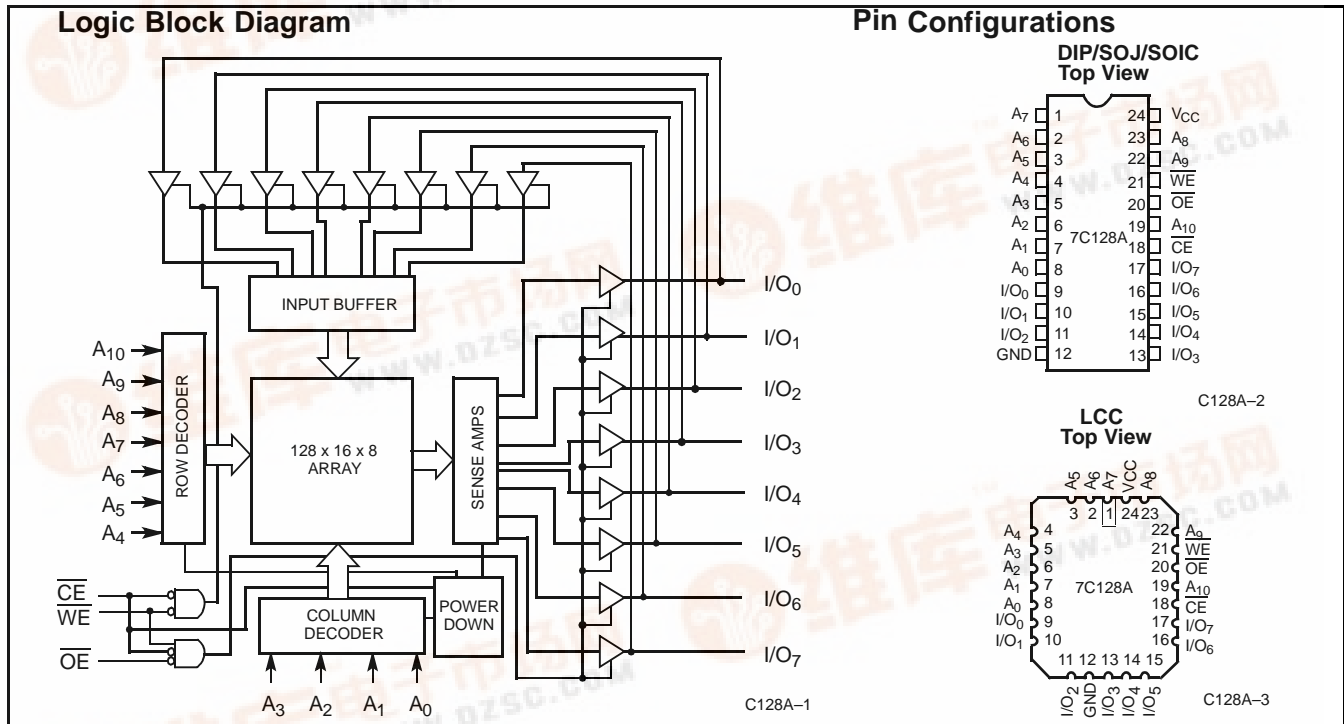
Logic Block Diagram

INPUT BUFFER

$A_{10}$
$A_9$
$A_8$
$A_7$
$A_6$
$A_5$
$A_4$

ROW DECODER

128 x 16 x 8 ARRAY

SENSE AMPS

I/O$_0$
I/O$_1$
I/O$_2$
I/O$_3$
I/O$_4$
I/O$_5$
I/O$_6$
I/O$_7$

$\overline{CE}$
$\overline{WE}$
$\overline{OE}$

COLUMN DECODER

POWER DOWN

$A_3$ $A_2$ $A_1$ $A_0$

C128A–1

Pin Configurations

DIP/SOJ/SOIC
Top View

| | | | |
|---|---|---|---|
| $A_7$ | 1 | 24 | $V_{CC}$ |
| $A_6$ | 2 | 23 | $A_8$ |
| $A_5$ | 3 | 22 | $A_9$ |
| $A_4$ | 4 | 21 | $\overline{WE}$ |
| $A_3$ | 5 | 20 | $\overline{OE}$ |
| $A_2$ | 6 | 19 | $A_{10}$ |
| $A_1$ | 7 | 18 | $\overline{CE}$ |
| $A_0$ | 8 | 17 | I/O$_7$ |
| I/O$_0$ | 9 | 16 | I/O$_6$ |
| I/O$_1$ | 10 | 15 | I/O$_5$ |
| I/O$_2$ | 11 | 14 | I/O$_4$ |
| GND | 12 | 13 | I/O$_3$ |

7C128A

C128A–2

LCC
Top View

A5 A6 A7 VCC A8
3 2 1 24 23

$A_4$ 4
$A_3$ 5
$A_2$ 6
$A_1$ 7
$A_0$ 8
I/O$_0$ 9
I/O$_1$ 10

22 $A_9$
21 $\overline{WE}$
20 $\overline{OE}$
19 $A_{10}$
18 $\overline{CE}$
17 I/O$_7$
16 I/O$_6$

7C128A

11 12 13 14 15
I/O$_2$ GND I/O$_3$ I/O$_4$ I/O$_5$

C128A–3